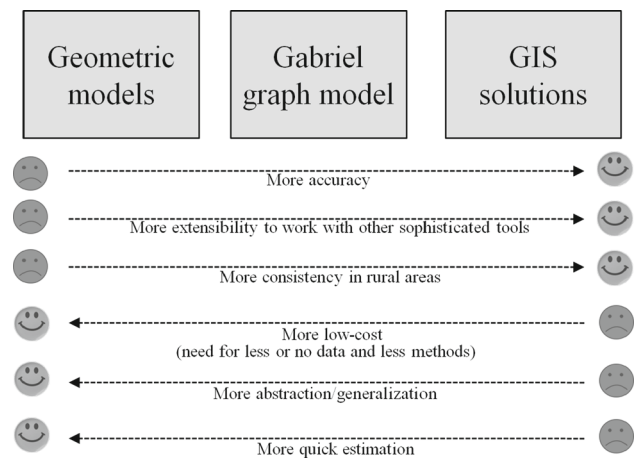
Geometric models

Gabriel graph model

GIS solutions

More accuracy

More extensibility to work with other sophisticated tools

More consistency in rural areas

More low-cost
(need for less or no data and less methods)

More abstraction/generalization

More quick estimation